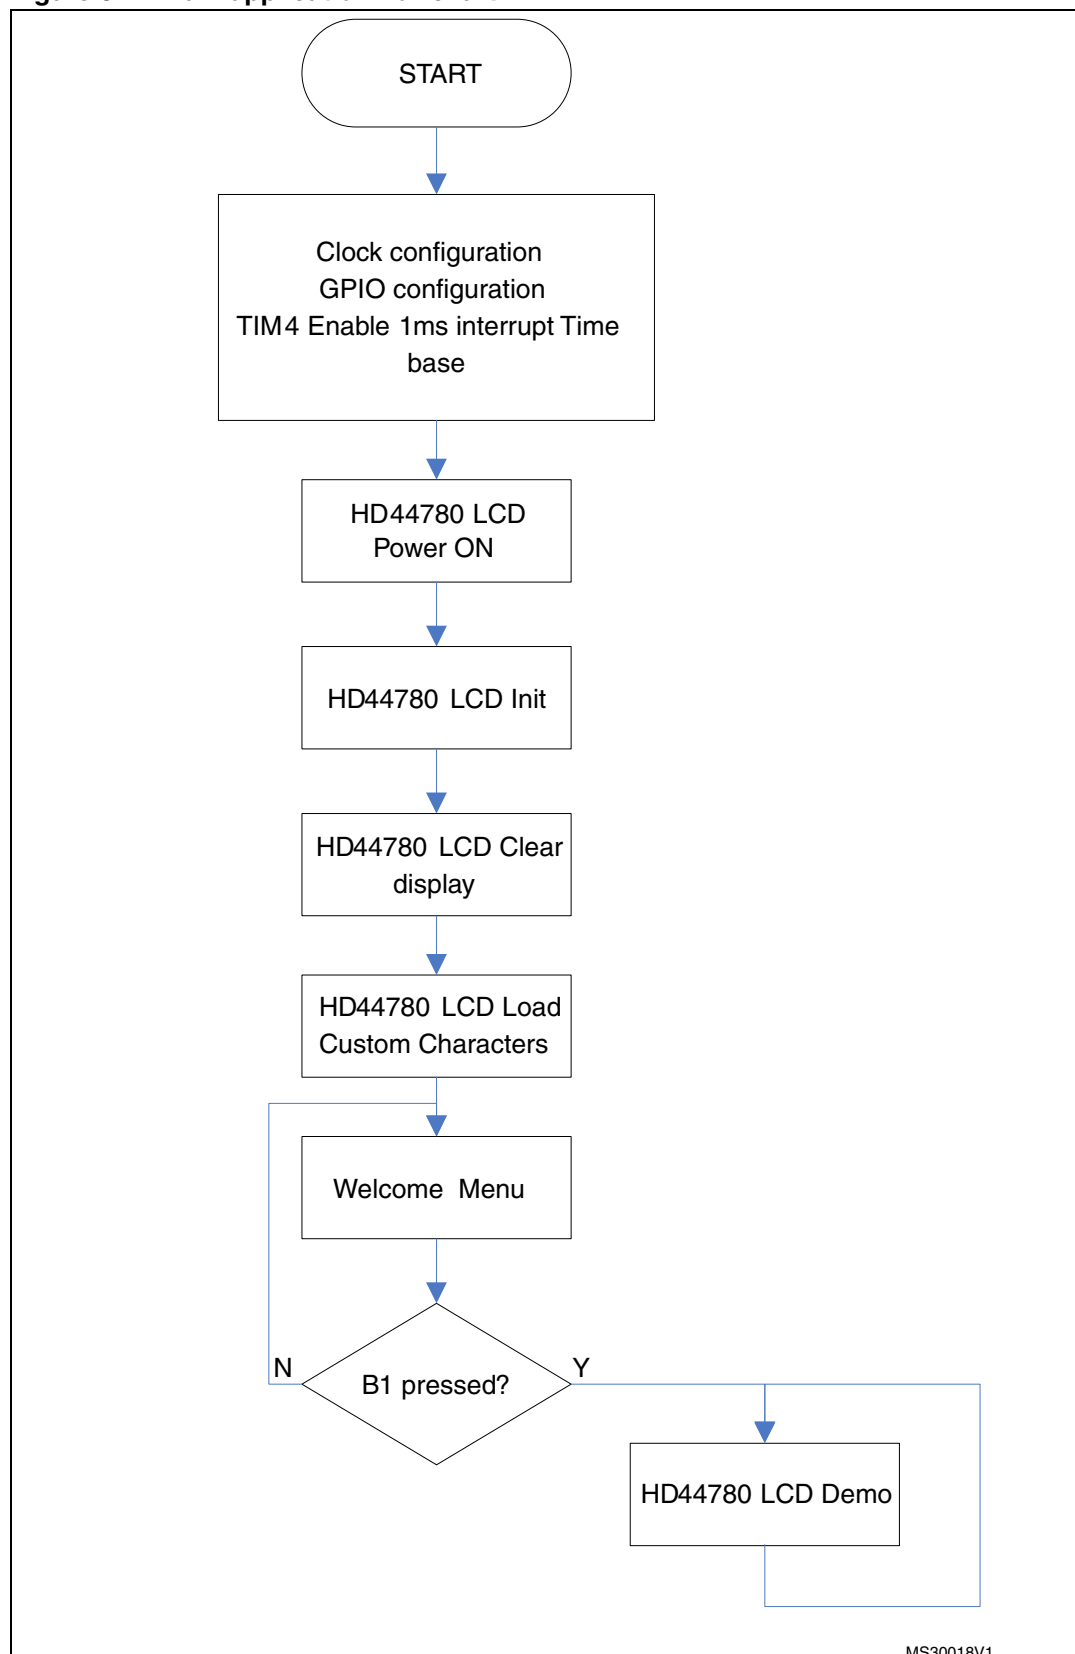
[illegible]

START

Clock configuration
GPIO configuration
TIM4 Enable 1ms interrupt Time base

HD44780 LCD Power ON

HD44780 LCD Init

HD44780 LCD Clear display

HD44780 LCD Load Custom Characters

Welcome Menu

N

B1 pressed?

Y

HD44780 LCD Demo

MS30018V1